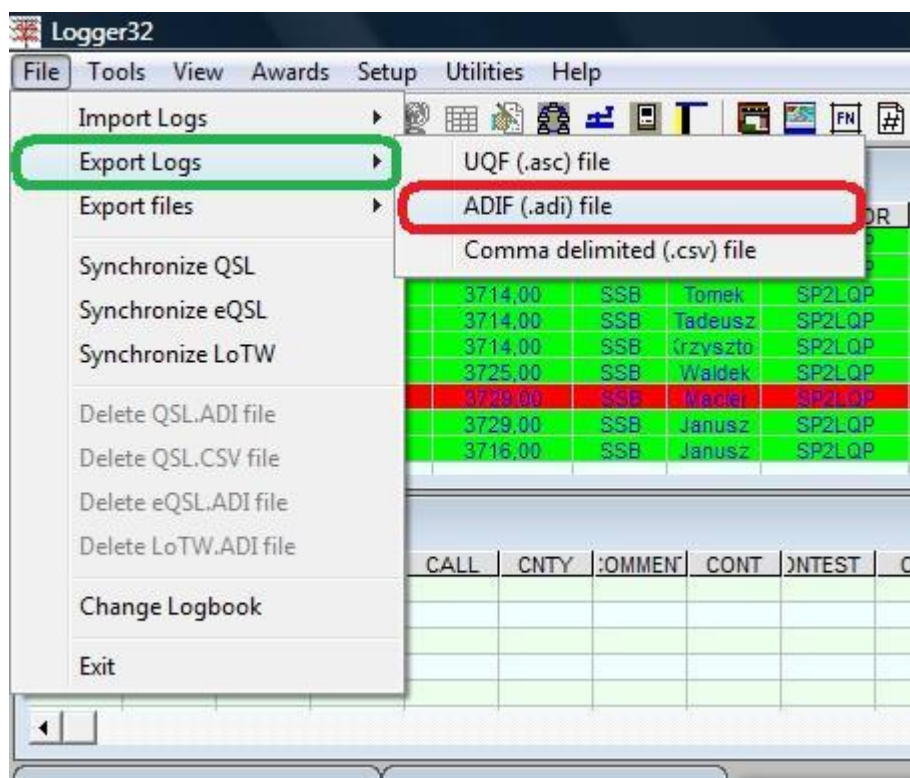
Logger32

File Tools View Awards Setup Utilities Help

Import Logs
Export Logs
Export files
Synchronize QSL
Synchronize eQSL
Synchronize LoTW
Delete QSL.ADI file
Delete QSL.CSV file
Delete eQSL.ADI file
Delete LoTW.ADI file
Change Logbook
Exit

UQF (.asc) file
ADIF (.adi) file
Comma delimited (.csv) file

| | | | |
|---|---|---|---|
| 3714,00 | SSB | Tomek | SP2LQP |
| 3714,00 | SSB | Tadeusz | SP2LQP |
| 3714,00 | SSB | Krzyszto | SP2LQP |
| 3725,00 | SSB | Waldek | SP2LQP |
| 3729,00 | SSB | Maciek | SP2LQP |
| 3729,00 | SSB | Janusz | SP2LQP |
| 3716,00 | SSB | Janusz | SP2LQP |

DR

| CALL | CNTY | COMMENT | CONT | CONTEST | C |
|---|---|---|---|---|---|